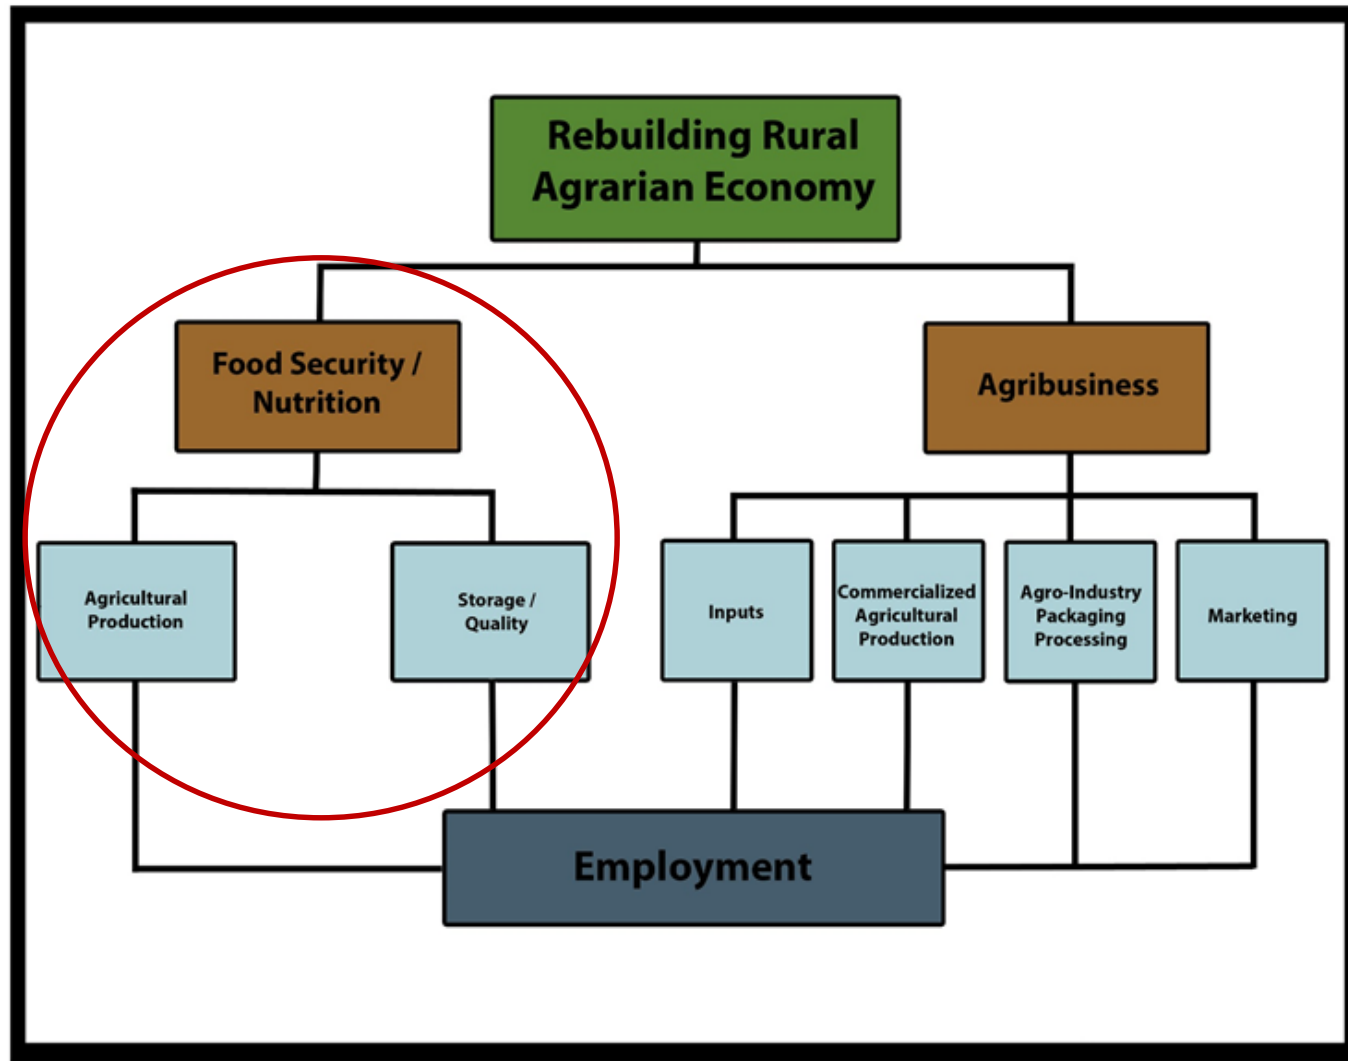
Rebuilding Rural Agrarian Economy

Food Security / Nutrition

Agribusiness

Agricultural Production

Storage / Quality

Inputs

Commercialized Agricultural Production

Agro-Industry Packaging Processing

Marketing

Employment